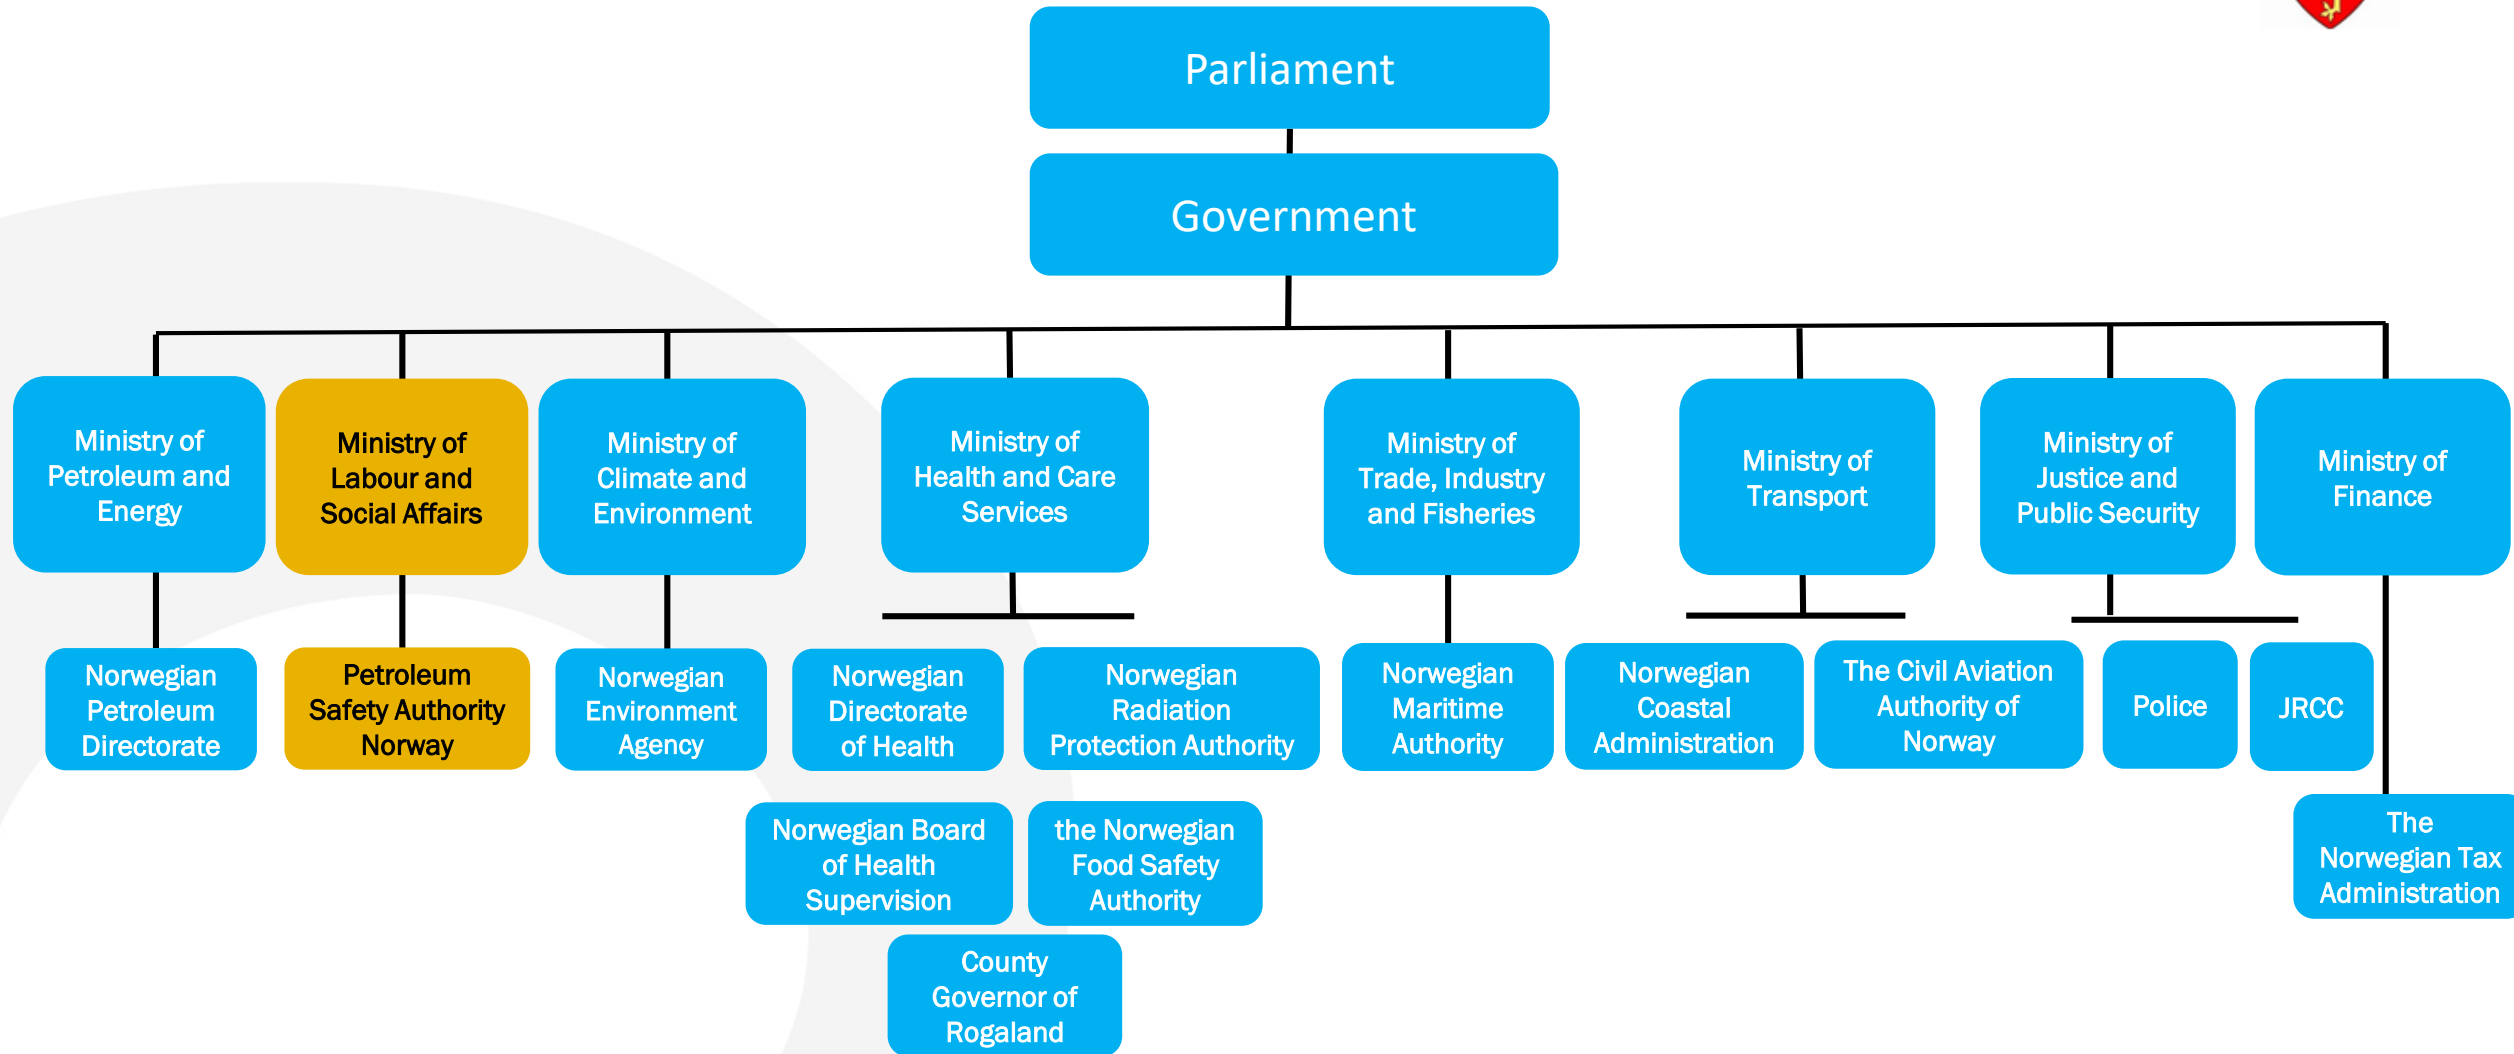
Parliament

Government

Ministry of Petroleum and Energy

Ministry of Labour and Social Affairs

Ministry of Climate and Environment

Ministry of Health and Care Services

Ministry of Trade, Industry and Fisheries

Ministry of Transport

Ministry of Justice and Public Security

Ministry of Finance

Norwegian Petroleum Directorate

Petroleum Safety Authority Norway

Norwegian Environment Agency

Norwegian Directorate of Health

Norwegian Radiation Protection Authority

Norwegian Maritime Authority

Norwegian Coastal Administration

The Civil Aviation Authority of Norway

Police

JRCC

Norwegian Board of Health Supervision

the Norwegian Food Safety Authority

County Governor of Rogaland

The Norwegian Tax Administration